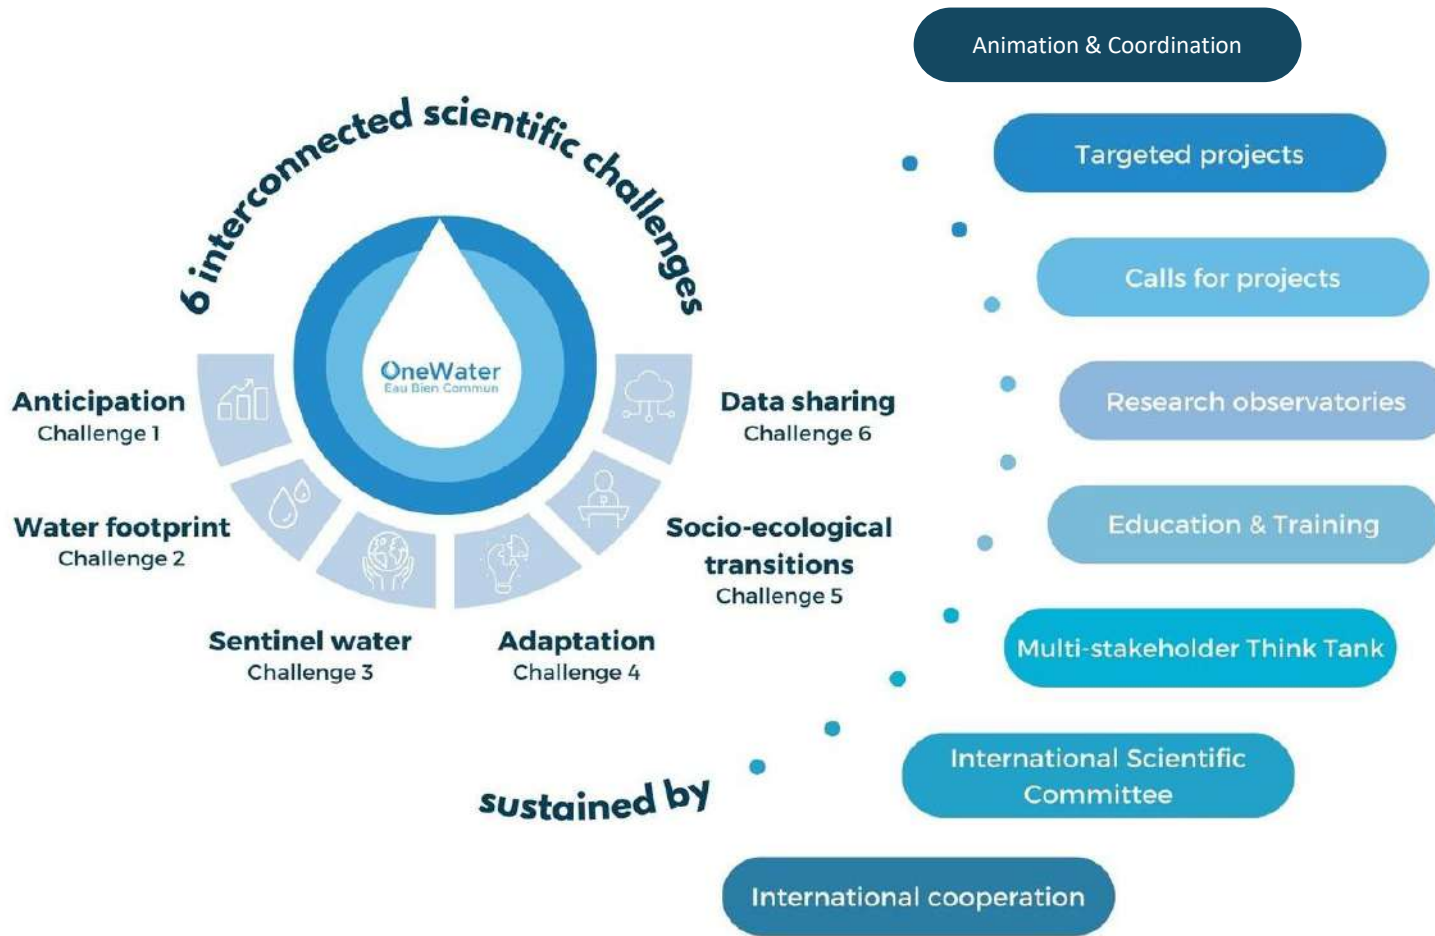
6 interconnected scientific challenges

OneWater
Eau Bien Commun

Anticipation
Challenge 1

Water footprint
Challenge 2

Sentinel water
Challenge 3

Adaptation
Challenge 4

Socio-ecological transitions
Challenge 5

Data sharing
Challenge 6

sustained by

Animation & Coordination

Targeted projects

Calls for projects

Research observatories

Education & Training

Multi-stakeholder Think Tank

International Scientific Committee

International cooperation